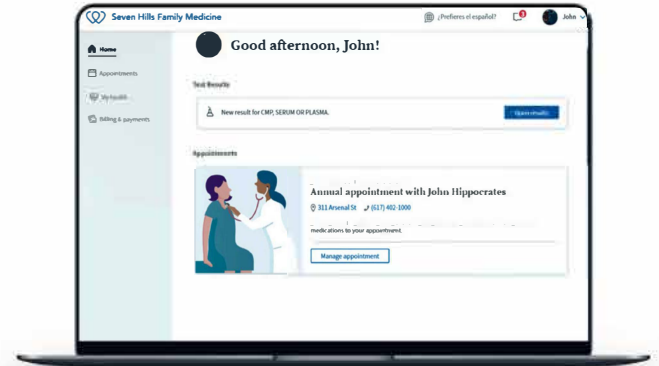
Seven Hills Family Medicine

¿Prefieres el español?

3

John

Home

Appointments

My health

Billing & payments

Good afternoon, John!

Test Results

New result for CMP, SERUM OR PLASMA.

Open results

Appointments

Annual appointment with John Hippocrates

311 Arsenal St

(617) 402-1000

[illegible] medications to your appointment.

Manage appointment